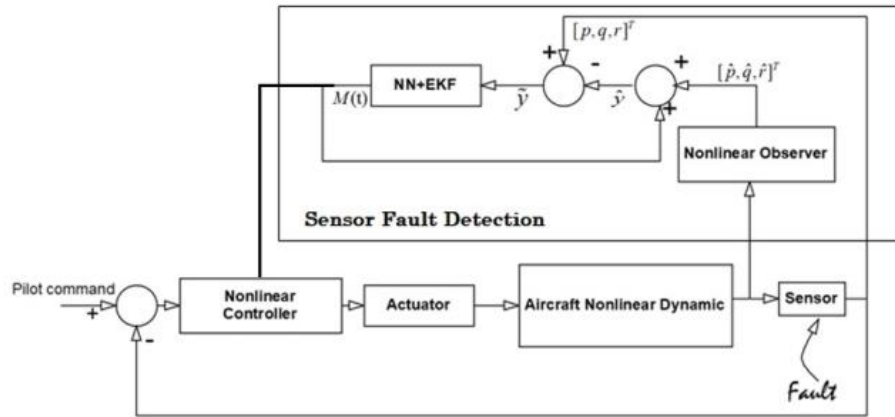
$[p,q,r]^T$

+

-

+

$[\hat{p},\hat{q},\hat{r}]^T$

NN+EKF

$M(t)$

$\tilde{y}$

$\hat{y}$

+

Nonlinear Observer

Sensor Fault Detection

Pilot command

+

-

Nonlinear Controller

Actuator

Aircraft Nonlinear Dynamic

Sensor

Fault